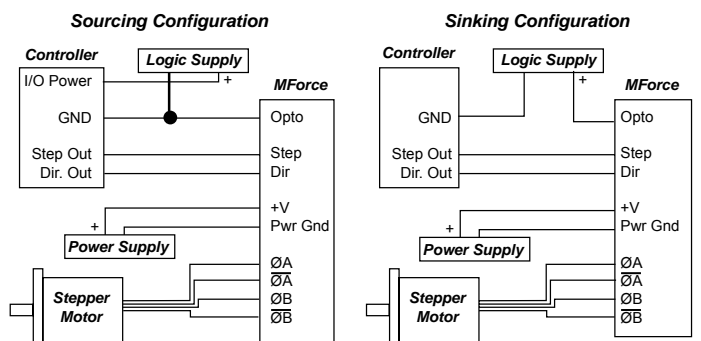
Sourcing Configuration

Controller
Logic Supply
+
I/O Power
GND
Step Out
Dir. Out
MForce
Opto
Step
Dir
+V
Pwr Gnd
+
Power Supply
ØA
$\overline{ØA}$
ØB
$\overline{ØB}$
Stepper Motor

Sinking Configuration

Controller
Logic Supply
+
GND
Step Out
Dir. Out
MForce
Opto
Step
Dir
+V
Pwr Gnd
+
Power Supply
ØA
$\overline{ØA}$
ØB
$\overline{ØB}$
Stepper Motor